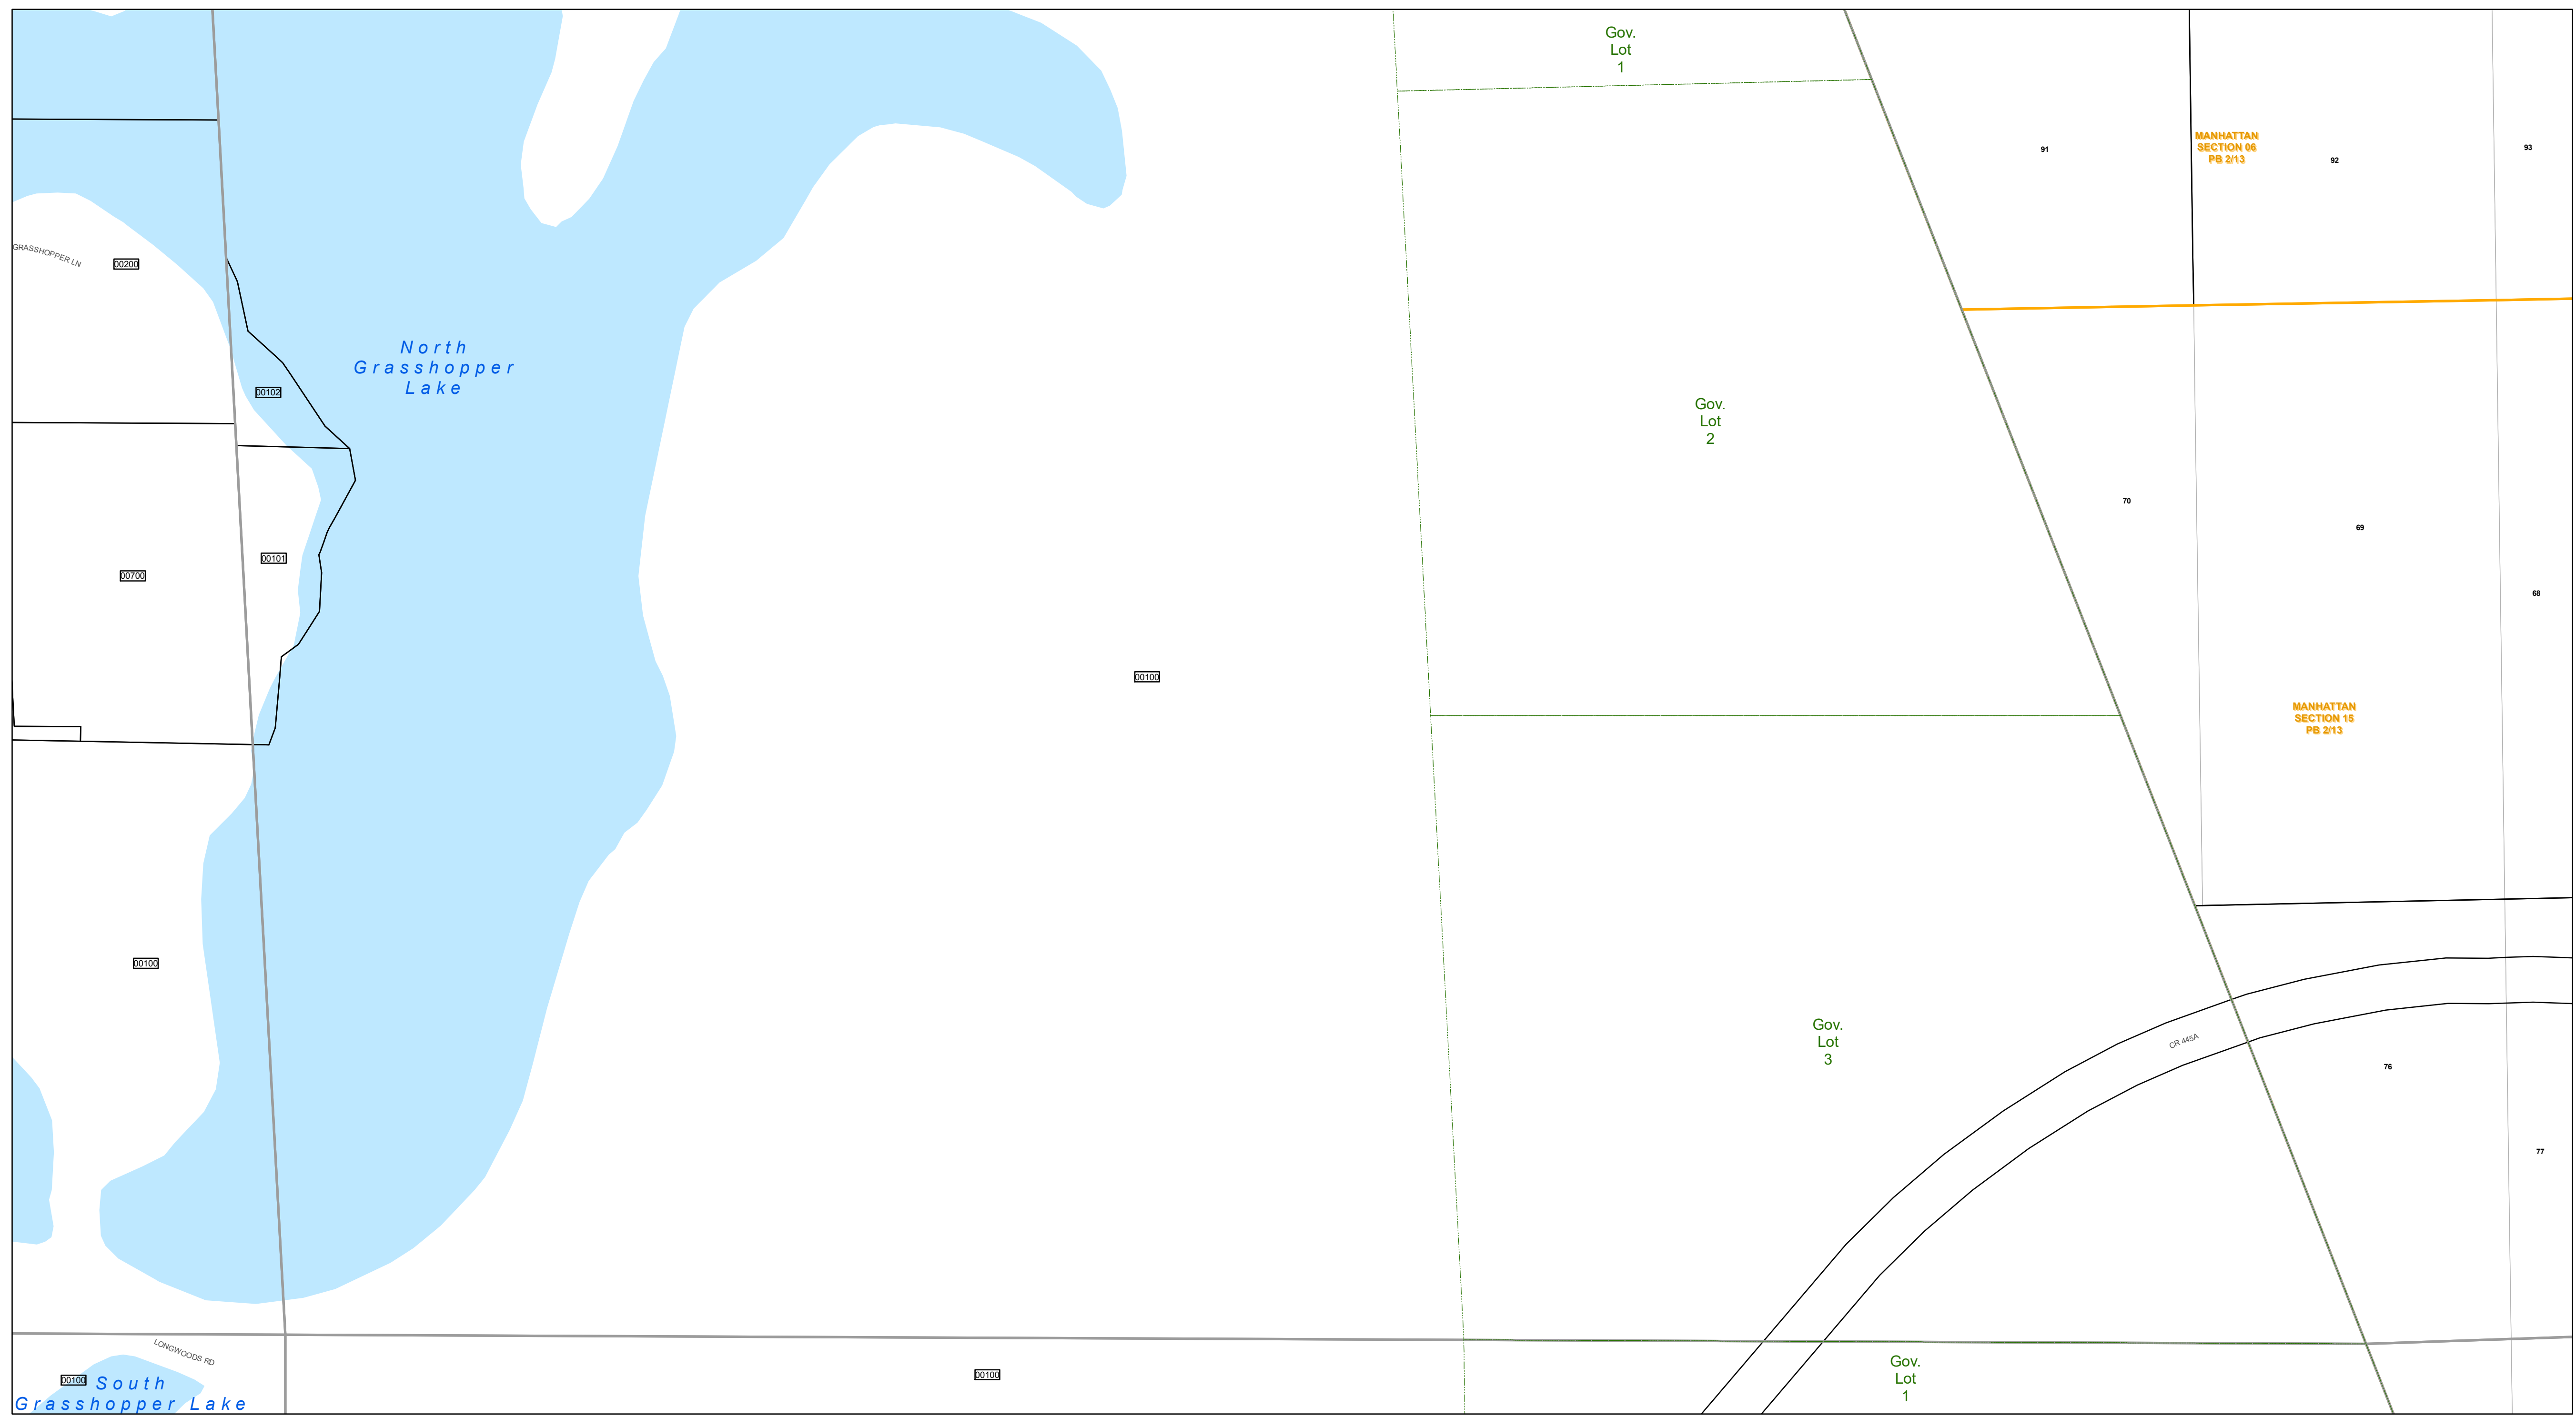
Gov.
Lot
1

MANHATTAN
SECTION 06
PB 2/13

91

92

93

GRASSHOPPER LN

00200

North
Grasshopper
Lake

00102

Gov.
Lot
2

70

69

00101

00700

68

00100

MANHATTAN
SECTION 15
PB 2/13

00100

Gov.
Lot
3

CR 445A

76

77

LONGWOODS RD

00100

South
Grasshopper Lake

00100

Gov.
Lot
1